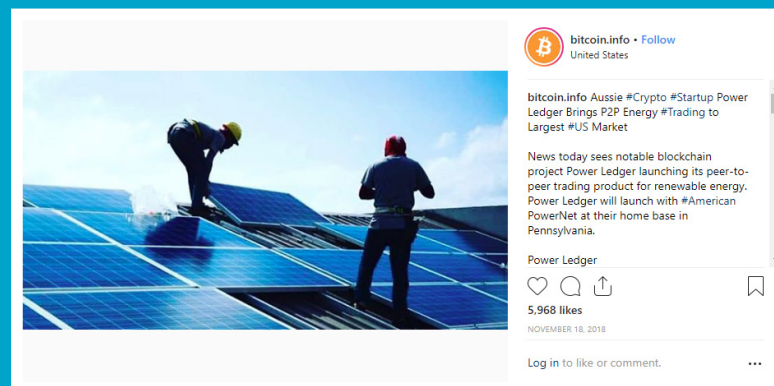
bitcoin.info • Follow
United States

bitcoin.info Aussie #Crypto #Startup Power Ledger Brings P2P Energy #Trading to Largest #US Market

News today sees notable blockchain project Power Ledger launching its peer-to-peer trading product for renewable energy. Power Ledger will launch with #American PowerNet at their home base in Pennsylvania.

Power Ledger

5,968 likes

NOVEMBER 18, 2018

Log in to like or comment.